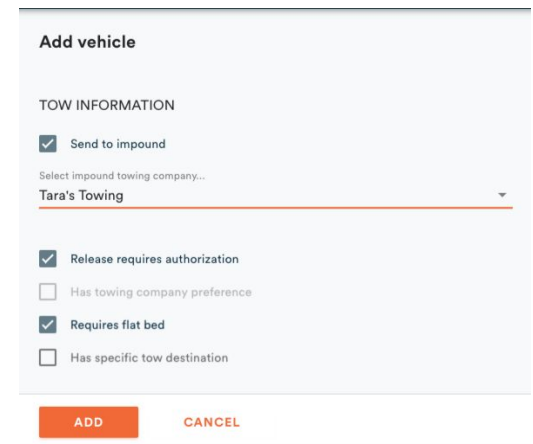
Add vehicle

TOW INFORMATION

Send to impound

Select impound towing company...
Tara's Towing

Release requires authorization

Has towing company preference

Requires flat bed

Has specific tow destination

ADD

CANCEL